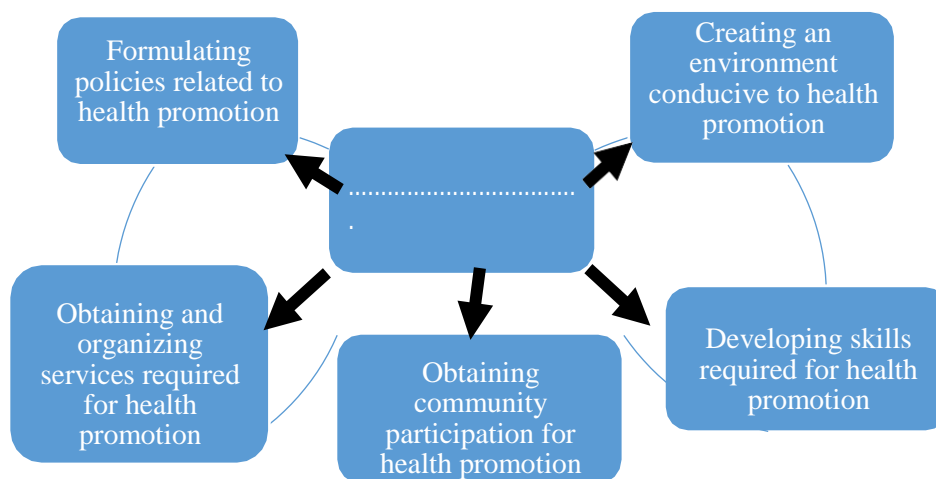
Formulating policies related to health promotion

Creating an environment conducive to health promotion

..................................
.

Obtaining and organizing services required for health promotion

Obtaining community participation for health promotion

Developing skills required for health promotion